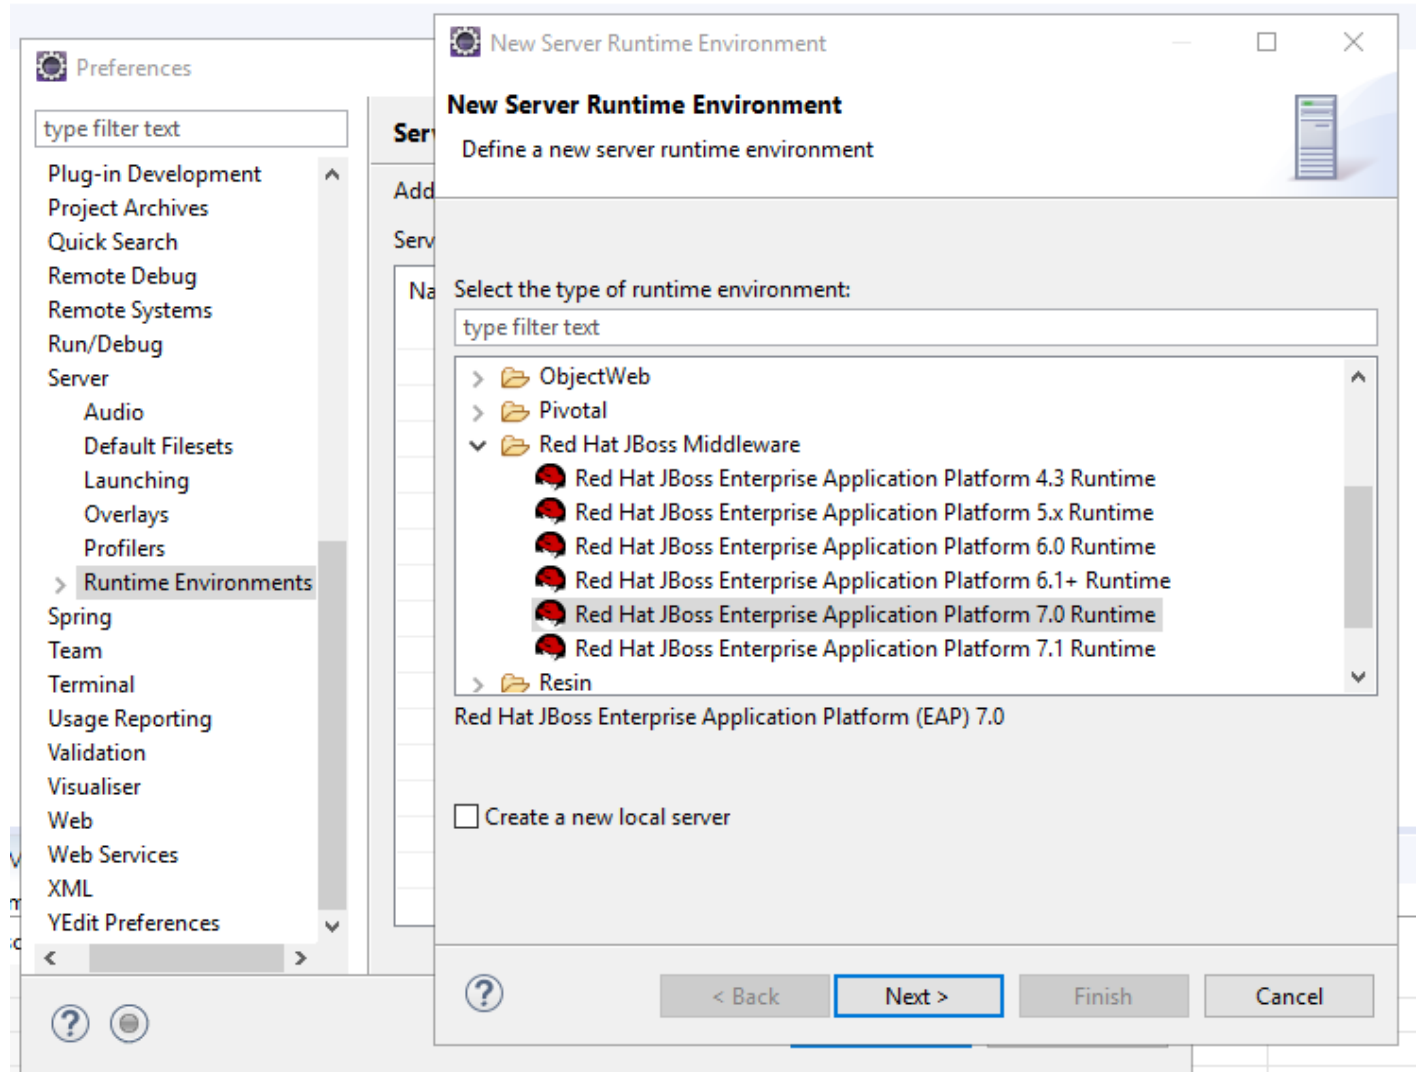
Preferences

type filter text

Plug-in Development
Project Archives
Quick Search
Remote Debug
Remote Systems
Run/Debug
Server
Audio
Default Filesets
Launching
Overlays
Profilers
Runtime Environments
Spring
Team
Terminal
Usage Reporting
Validation
Visualiser
Web
Web Services
XML
YEdit Preferences

Ser
Add
Serv
Na

New Server Runtime Environment

New Server Runtime Environment
Define a new server runtime environment

Select the type of runtime environment:
type filter text

ObjectWeb
Pivotal
Red Hat JBoss Middleware
Red Hat JBoss Enterprise Application Platform 4.3 Runtime
Red Hat JBoss Enterprise Application Platform 5.x Runtime
Red Hat JBoss Enterprise Application Platform 6.0 Runtime
Red Hat JBoss Enterprise Application Platform 6.1+ Runtime
Red Hat JBoss Enterprise Application Platform 7.0 Runtime
Red Hat JBoss Enterprise Application Platform 7.1 Runtime
Resin

Red Hat JBoss Enterprise Application Platform (EAP) 7.0

Create a new local server

< Back
Next >
Finish
Cancel